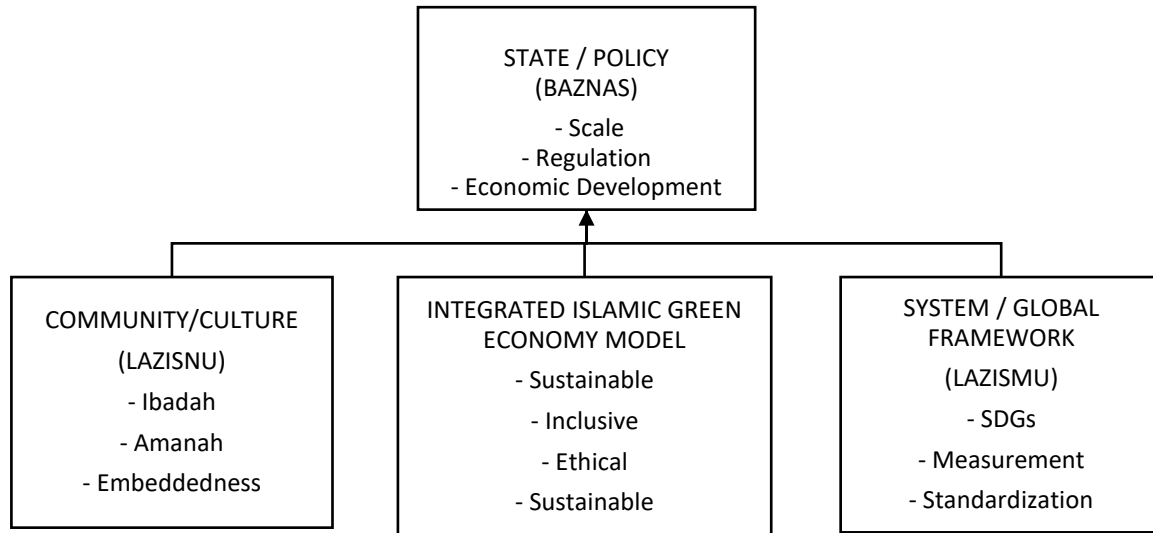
STATE / POLICY
(BAZNAS)
- Scale
- Regulation
- Economic Development

COMMUNITY/CULTURE
(LAZISNU)
- Ibadah
- Amanah
- Embeddedness

INTEGRATED ISLAMIC GREEN ECONOMY MODEL
- Sustainable
- Inclusive
- Ethical
- Sustainable

SYSTEM / GLOBAL FRAMEWORK
(LAZISMU)
- SDGs
- Measurement
- Standardization